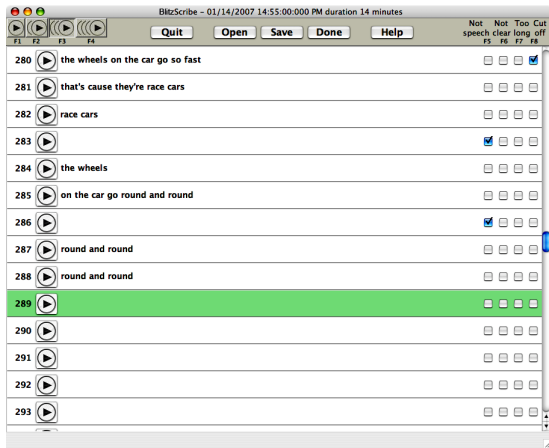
BlitzScribe - 01/14/2007 14:55:00:000 PM duration 14 minutes

F1 F2 F3 F4

Quit Open Save Done Help

Not speech F5 | Not clear F6 | Too long F7 | Cut off F8

280 the wheels on the car go so fast

281 that's cause they're race cars

282 race cars

283

284 the wheels

285 on the car go round and round

286

287 round and round

288 round and round

289

290

291

292

293